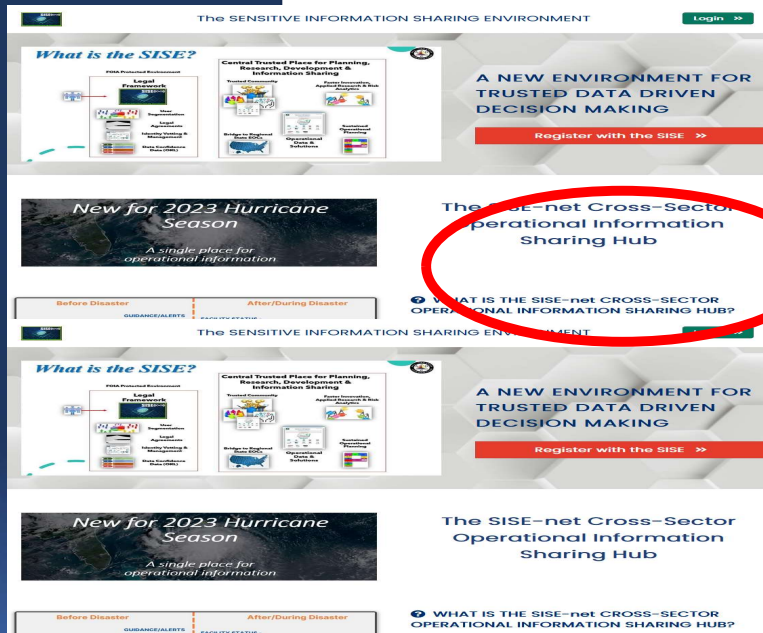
The SENSITIVE INFORMATION SHARING ENVIRONMENT

Login »

What is the SISE?

FOIA Protected Environment

Legal Framework

User Segmentation

Legal Agreements

Identity Vetting & Management

Data Confidence Data (DBL)

Central Trusted Place for Planning, Research, Development & Information Sharing

Trusted Community

Foster Innovation, Applied Research & Risk Analytics

Bridge to Regional State EOCs

Operational Data & Solutions

Sustained Operational Planning

A NEW ENVIRONMENT FOR TRUSTED DATA DRIVEN DECISION MAKING

Register with the SISE »

New for 2023 Hurricane Season

A single place for operational information

The S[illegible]E-net Cross-Sector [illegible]perational Information Sharing Hub

Before Disaster

After/During Disaster

GUIDANCE/ALERTS

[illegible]

WHAT IS THE SISE-net CROSS-SECTOR OPER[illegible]ONAL INFORMATION SHARING HUB?

The SENSITIVE INFORMATION SHARING ENV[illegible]MENT

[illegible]

What is the SISE?

FOIA Protected Environment

Legal Framework

User Segmentation

Legal Agreements

Identity Vetting & Management

Data Confidence Data (DBL)

Central Trusted Place for Planning, Research, Development & Information Sharing

Trusted Community

Foster Innovation, Applied Research & Risk Analytics

Bridge to Regional State EOCs

Operational Data & Solutions

Sustained Operational Planning

A NEW ENVIRONMENT FOR TRUSTED DATA DRIVEN DECISION MAKING

Register with the SISE »

New for 2023 Hurricane Season

A single place for operational information

The SISE-net Cross-Sector Operational Information Sharing Hub

Before Disaster

After/During Disaster

GUIDANCE/ALERTS

FACILITY STATUS

WHAT IS THE SISE-net CROSS-SECTOR OPERATIONAL INFORMATION SHARING HUB?